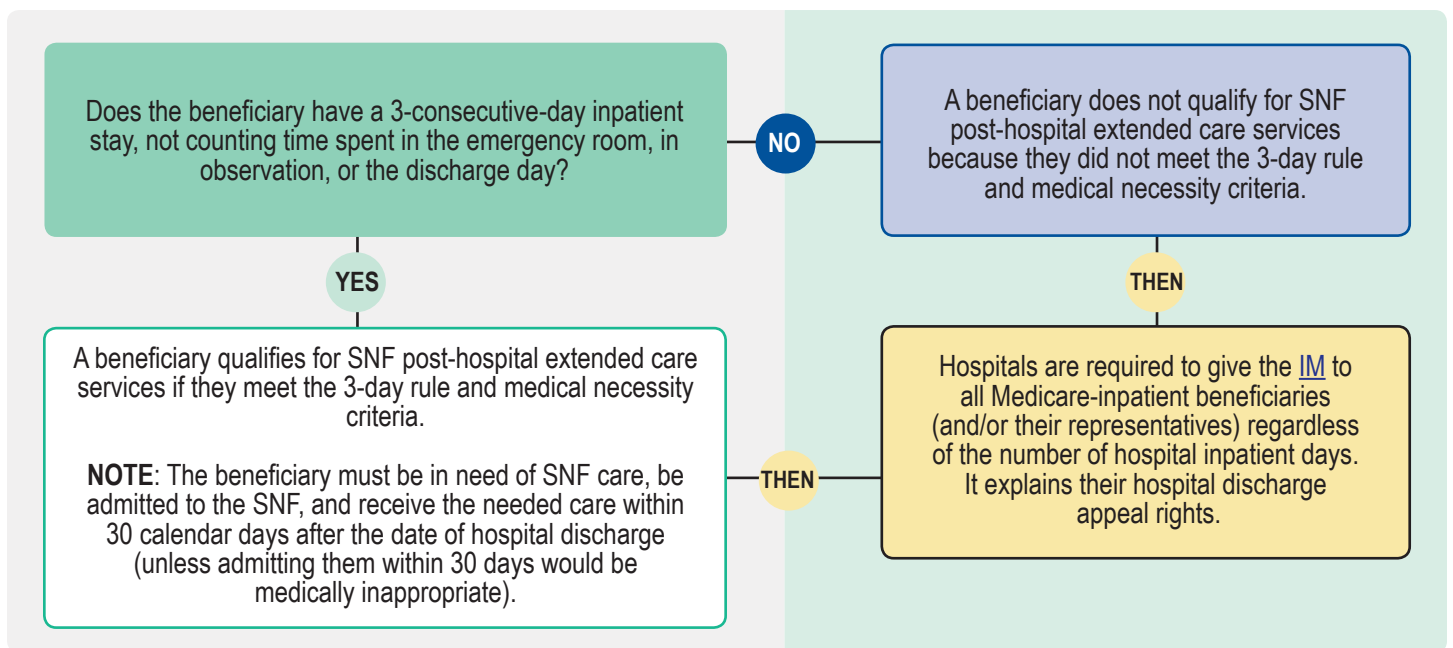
Does the beneficiary have a 3-consecutive-day inpatient stay, not counting time spent in the emergency room, in observation, or the discharge day?

NO

A beneficiary does not qualify for SNF post-hospital extended care services because they did not meet the 3-day rule and medical necessity criteria.

YES

THEN

A beneficiary qualifies for SNF post-hospital extended care services if they meet the 3-day rule and medical necessity criteria.

**NOTE**: The beneficiary must be in need of SNF care, be admitted to the SNF, and receive the needed care within 30 calendar days after the date of hospital discharge (unless admitting them within 30 days would be medically inappropriate).

THEN

Hospitals are required to give the IM to all Medicare-inpatient beneficiaries (and/or their representatives) regardless of the number of hospital inpatient days. It explains their hospital discharge appeal rights.